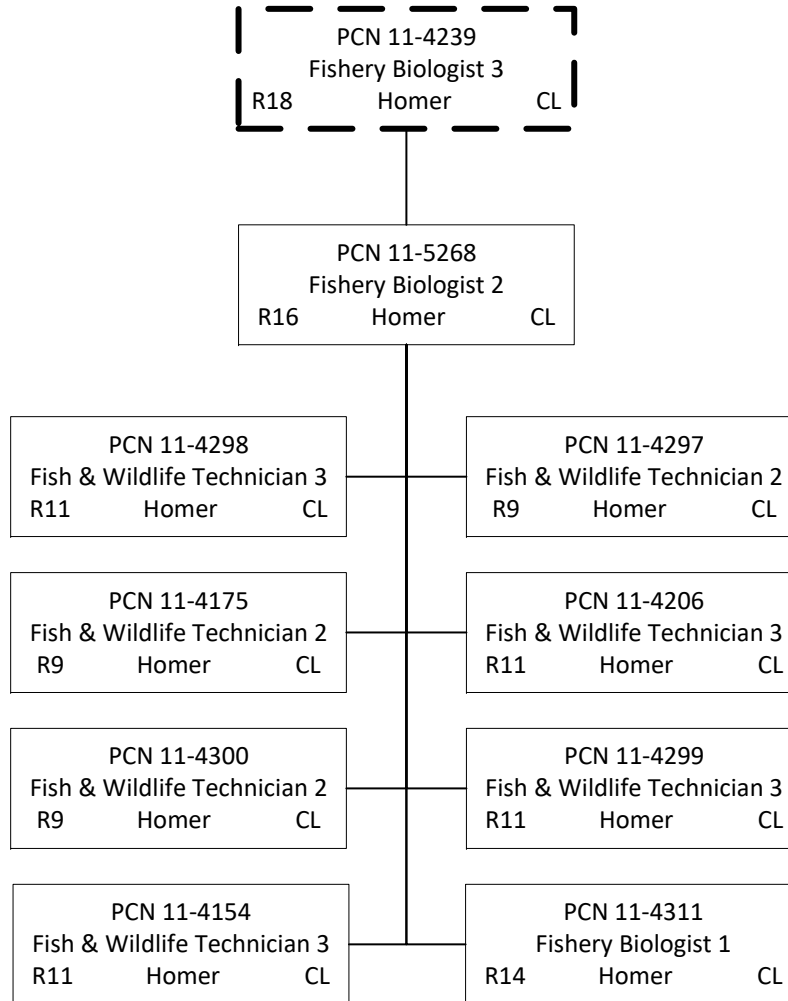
PCN 11-4239
Fishery Biologist 3
R18 Homer CL

PCN 11-5268
Fishery Biologist 2
R16 Homer CL

PCN 11-4298
Fish & Wildlife Technician 3
R11 Homer CL

PCN 11-4297
Fish & Wildlife Technician 2
R9 Homer CL

PCN 11-4175
Fish & Wildlife Technician 2
R9 Homer CL

PCN 11-4206
Fish & Wildlife Technician 3
R11 Homer CL

PCN 11-4300
Fish & Wildlife Technician 2
R9 Homer CL

PCN 11-4299
Fish & Wildlife Technician 3
R11 Homer CL

PCN 11-4154
Fish & Wildlife Technician 3
R11 Homer CL

PCN 11-4311
Fishery Biologist 1
R14 Homer CL